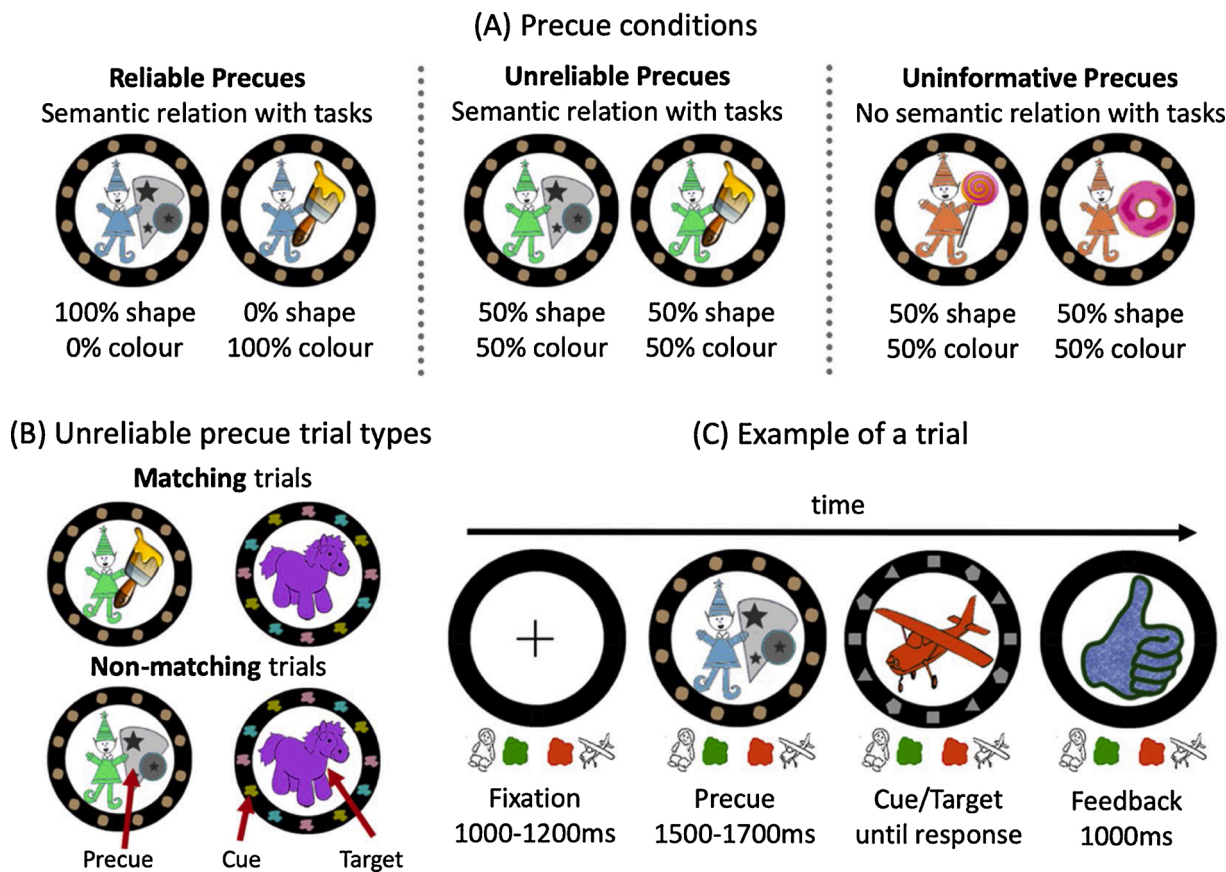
(A) Precue conditions

**Reliable Precues**
Semantic relation with tasks

100% shape
0% colour

0% shape
100% colour

**Unreliable Precues**
Semantic relation with tasks

50% shape
50% colour

50% shape
50% colour

**Uninformative Precues**
No semantic relation with tasks

50% shape
50% colour

50% shape
50% colour

(B) Unreliable precue trial types

**Matching** trials

**Non-matching** trials

Precue

Cue

Target

(C) Example of a trial

time

Fixation
1000-1200ms

Precue
1500-1700ms

Cue/Target
until response

Feedback
1000ms